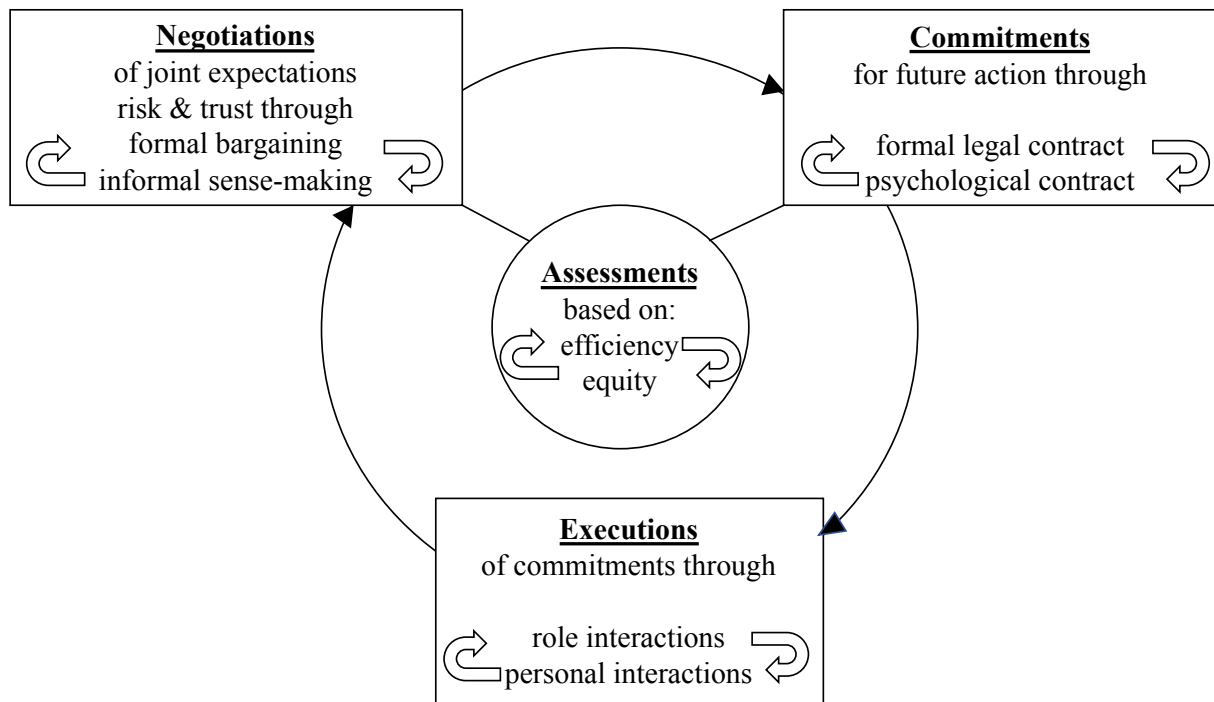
**Negotiations**
of joint expectations
risk & trust through
formal bargaining
informal sense-making

**Commitments**
for future action through

formal legal contract
psychological contract

**Assessments**
based on:
efficiency
equity

**Executions**
of commitments through

role interactions
personal interactions